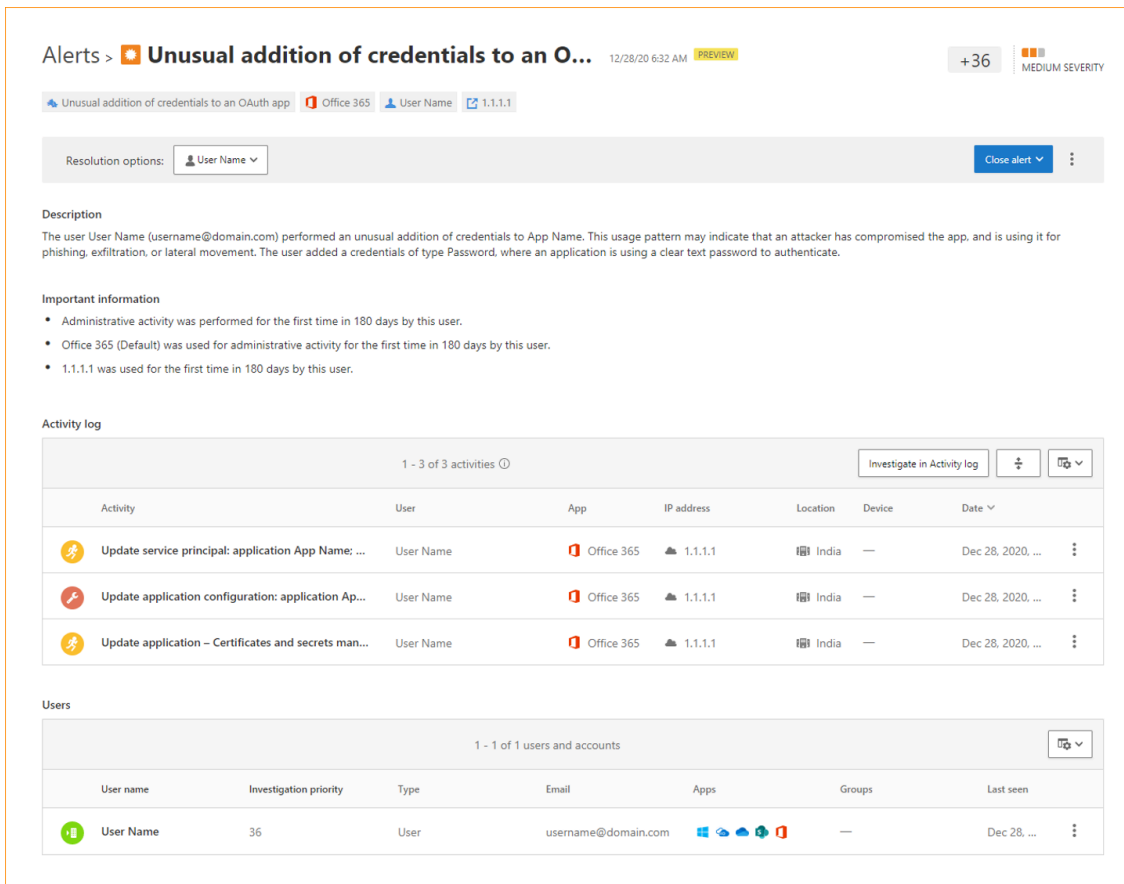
Alerts > Unusual addition of credentials to an O... 12/28/20 6:32 AM PREVIEW

+36 MEDIUM SEVERITY

Unusual addition of credentials to an OAuth app Office 365 User Name 1.1.1.1

Resolution options: User Name

Close alert

Description
The user User Name (username@domain.com) performed an unusual addition of credentials to App Name. This usage pattern may indicate that an attacker has compromised the app, and is using it for phishing, exfiltration, or lateral movement. The user added a credentials of type Password, where an application is using a clear text password to authenticate.

Important information
• Administrative activity was performed for the first time in 180 days by this user.
• Office 365 (Default) was used for administrative activity for the first time in 180 days by this user.
• 1.1.1.1 was used for the first time in 180 days by this user.

Activity log

1 - 3 of 3 activities

Investigate in Activity log

| Activity | User | App | IP address | Location | Device | Date |
|---|---|---|---|---|---|---|
| Update service principal: application App Name; ... | User Name | Office 365 | 1.1.1.1 | India | — | Dec 28, 2020, ... |
| Update application configuration: application Ap... | User Name | Office 365 | 1.1.1.1 | India | — | Dec 28, 2020, ... |
| Update application – Certificates and secrets man... | User Name | Office 365 | 1.1.1.1 | India | — | Dec 28, 2020, ... |

Users

1 - 1 of 1 users and accounts

| User name | Investigation priority | Type | Email | Apps | Groups | Last seen |
|---|---|---|---|---|---|---|
| User Name | 36 | User | username@domain.com | | — | Dec 28, ... |